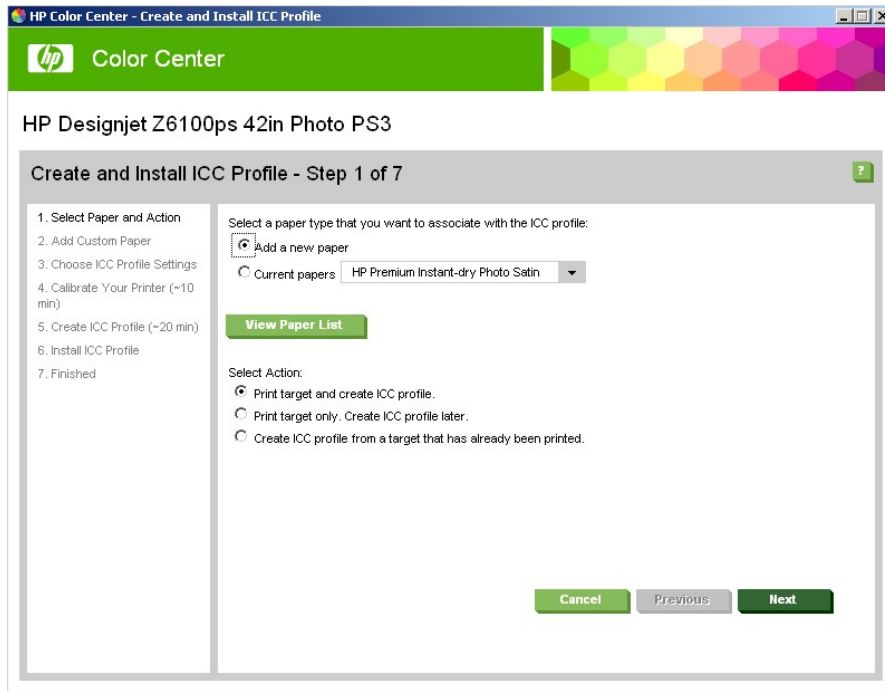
HP Color Center - Create and Install ICC Profile

hp Color Center

HP Designjet Z6100ps 42in Photo PS3

Create and Install ICC Profile - Step 1 of 7

?

1. Select Paper and Action
2. Add Custom Paper
3. Choose ICC Profile Settings
4. Calibrate Your Printer (~10 min)
5. Create ICC Profile (~20 min)
6. Install ICC Profile
7. Finished

Select a paper type that you want to associate with the ICC profile:
Add a new paper
Current papers HP Premium Instant-dry Photo Satin

View Paper List

Select Action:
Print target and create ICC profile.
Print target only. Create ICC profile later.
Create ICC profile from a target that has already been printed.

Cancel Previous Next